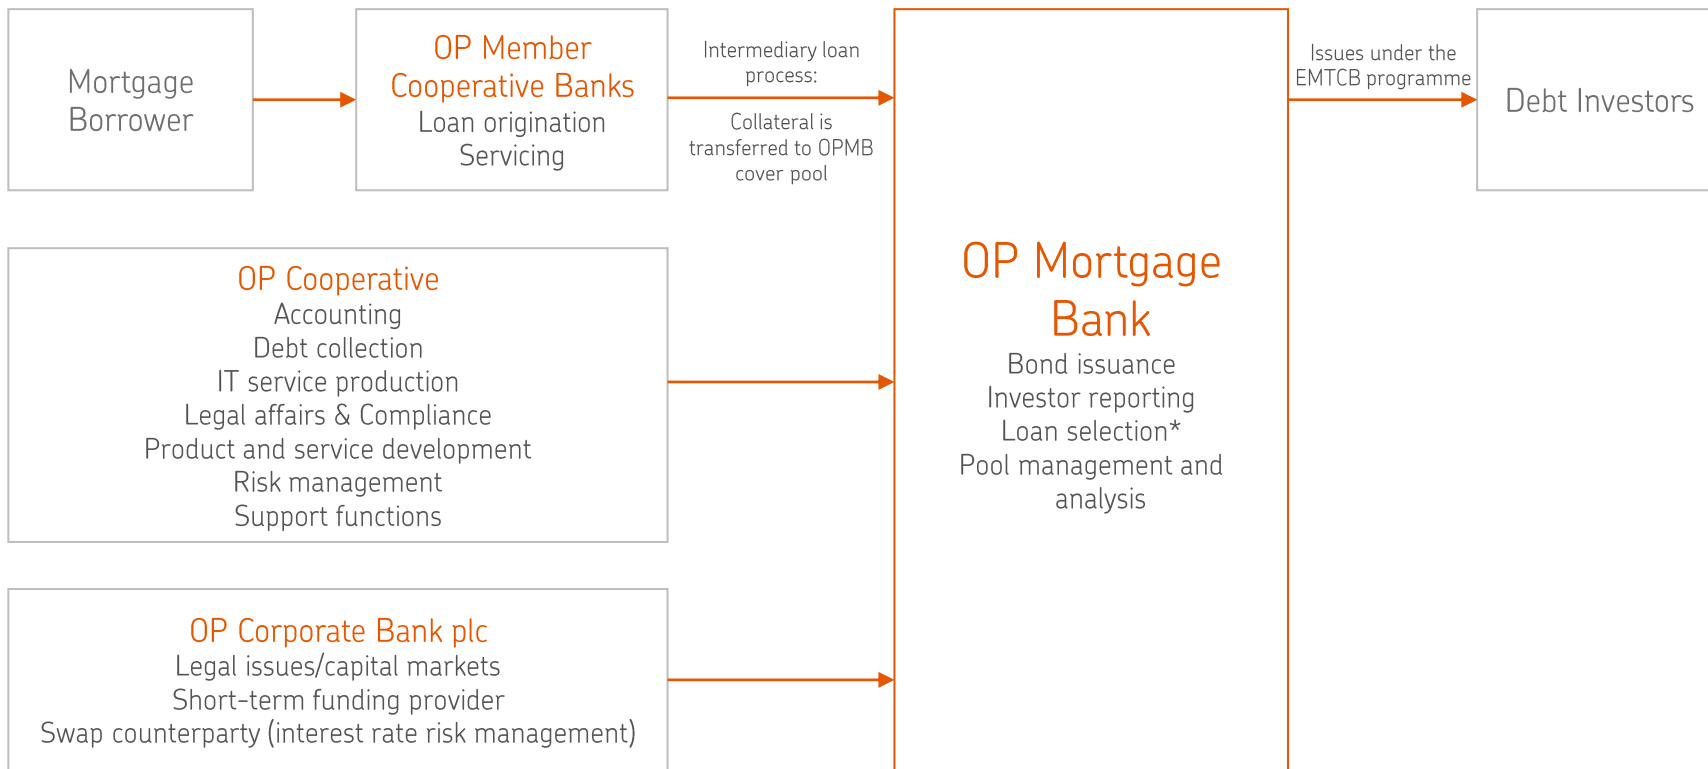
Mortgage Borrower

OP Member Cooperative Banks
Loan origination
Servicing

Intermediary loan process:

Collateral is transferred to OPMB cover pool

OP Mortgage Bank
Bond issuance
Investor reporting
Loan selection*
Pool management and analysis

Issues under the EMTCB programme

Debt Investors

OP Cooperative
Accounting
Debt collection
IT service production
Legal affairs & Compliance
Product and service development
Risk management
Support functions

OP Corporate Bank plc
Legal issues/capital markets
Short-term funding provider
Swap counterparty (interest rate risk management)